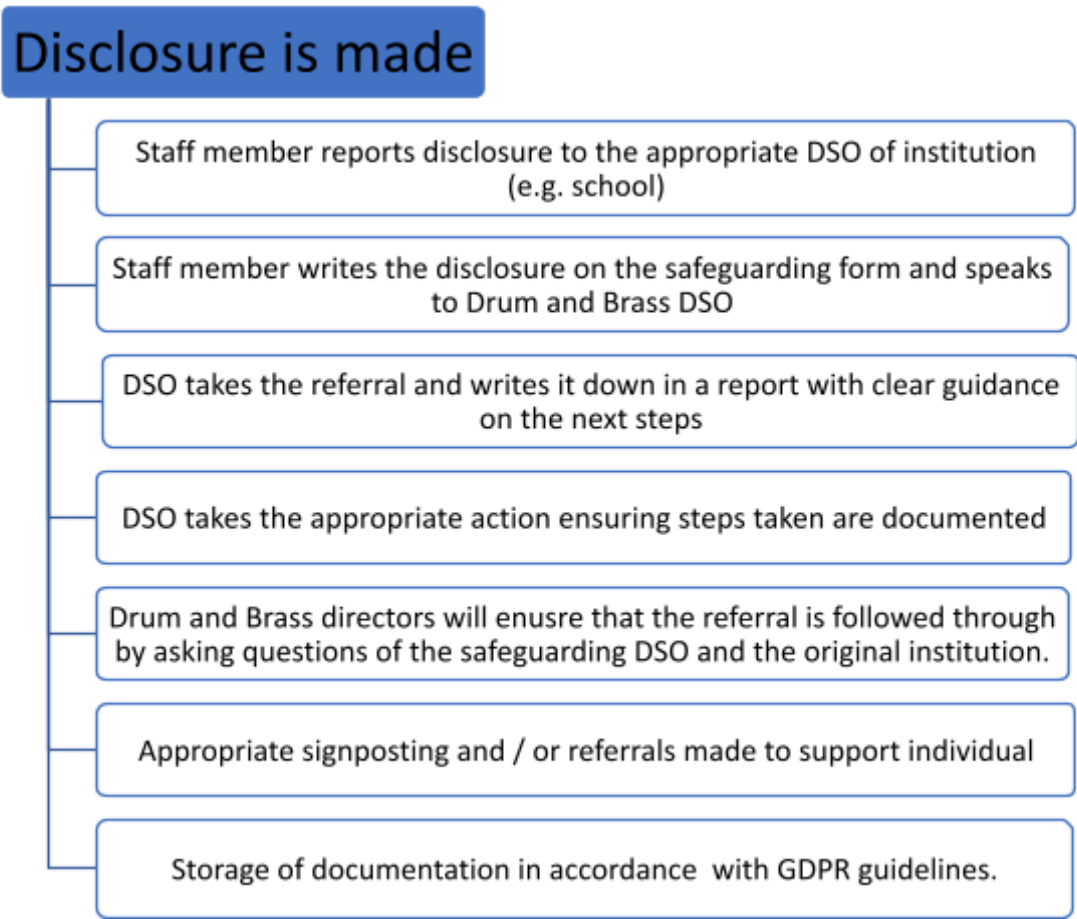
Disclosure is made

Staff member reports disclosure to the appropriate DSO of institution (e.g. school)

Staff member writes the disclosure on the safeguarding form and speaks to Drum and Brass DSO

DSO takes the referral and writes it down in a report with clear guidance on the next steps

DSO takes the appropriate action ensuring steps taken are documented

Drum and Brass directors will enusre that the referral is followed through by asking questions of the safeguarding DSO and the original institution.

Appropriate signposting and / or referrals made to support individual

Storage of documentation in accordance with GDPR guidelines.